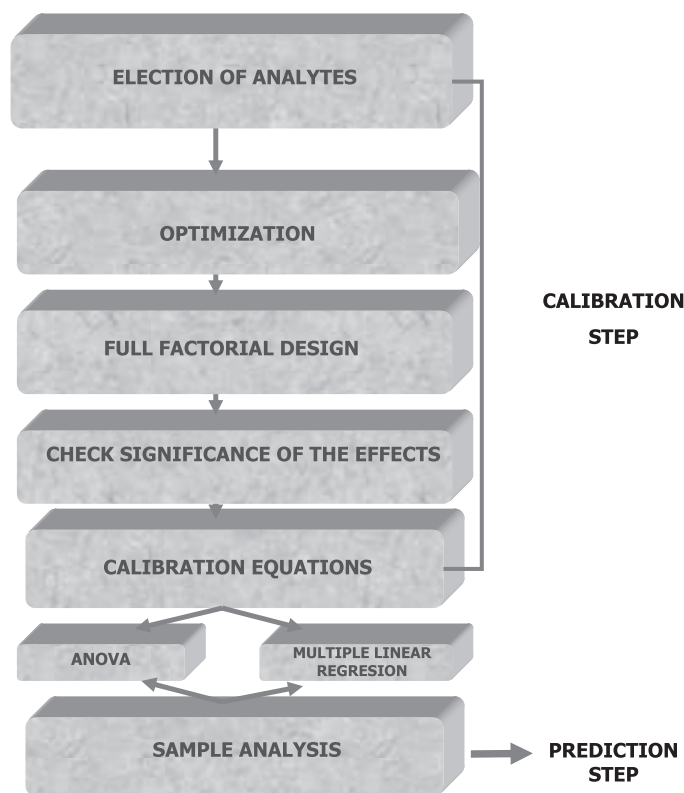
ELECTION OF ANALYTES

OPTIMIZATION

FULL FACTORIAL DESIGN

CHECK SIGNIFICANCE OF THE EFFECTS

CALIBRATION EQUATIONS

CALIBRATION STEP

ANOVA

MULTIPLE LINEAR REGRESION

SAMPLE ANALYSIS

PREDICTION STEP